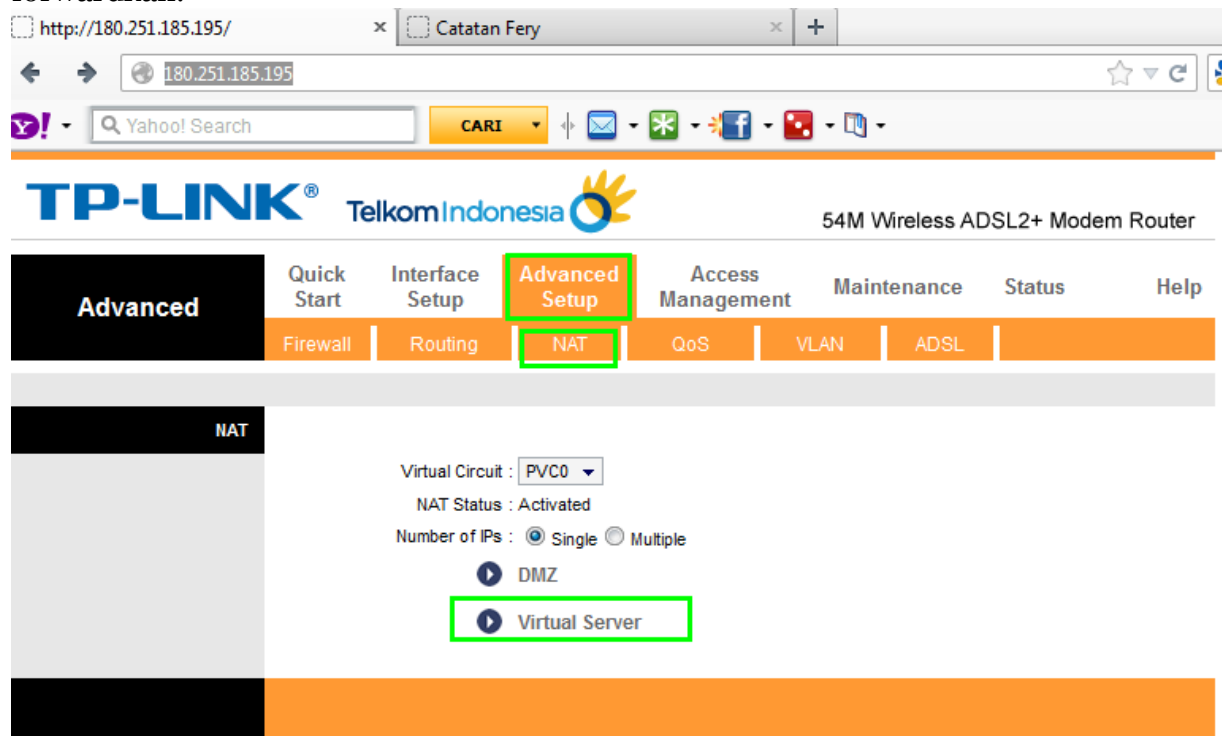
http://180.251.185.195/
Catatan Fery
180.251.185.195
Yahoo! Search
CARI

TP-LINK®
TelkomIndonesia
54M Wireless ADSL2+ Modem Router

Advanced
Quick Start
Interface Setup
Advanced Setup
Access Management
Maintenance
Status
Help
Firewall
Routing
NAT
QoS
VLAN
ADSL

NAT
Virtual Circuit : PVC0
NAT Status : Activated
Number of IPs : Single Multiple
DMZ
Virtual Server